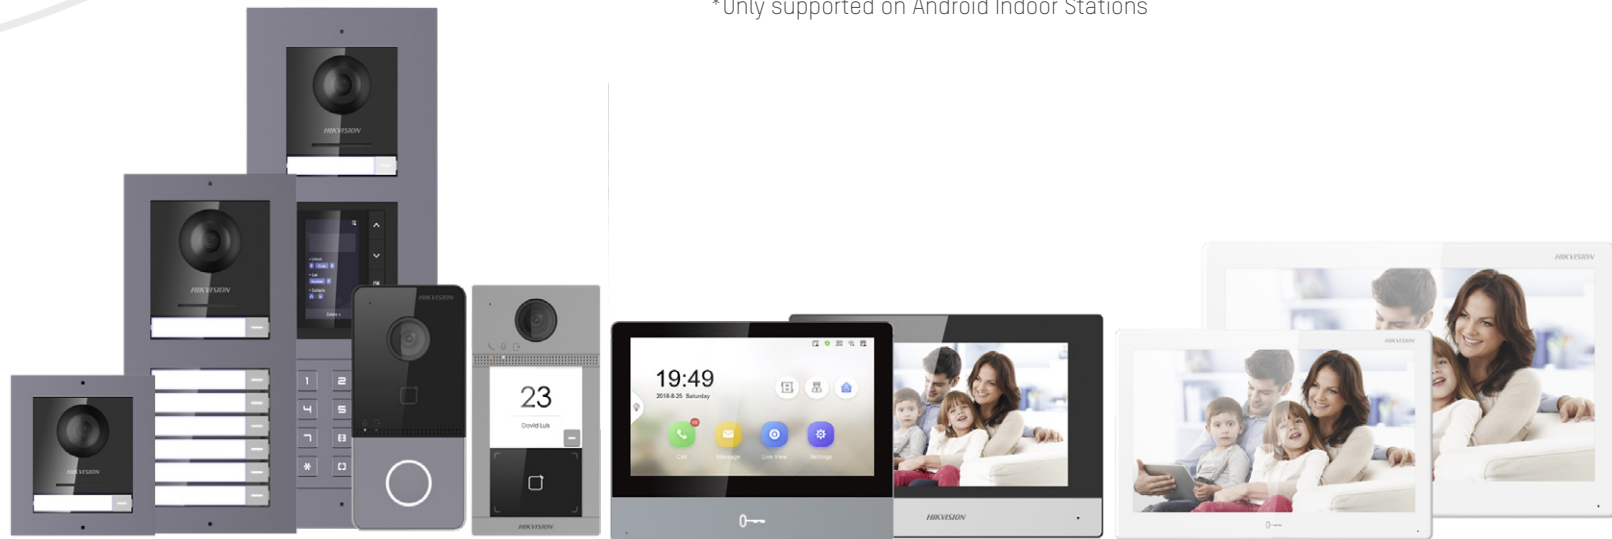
*Only supported on Android Indoor Stations

HIKVISION

HIKVISION

HIKVISION

HIKVISION

1 2 4 5 7 8 * 0

23

David Luis

HIKVISION

19:49

2018-8-25 Saturday

Call Message Live View Settings

HIKVISION

HIKVISION

HIKVISION